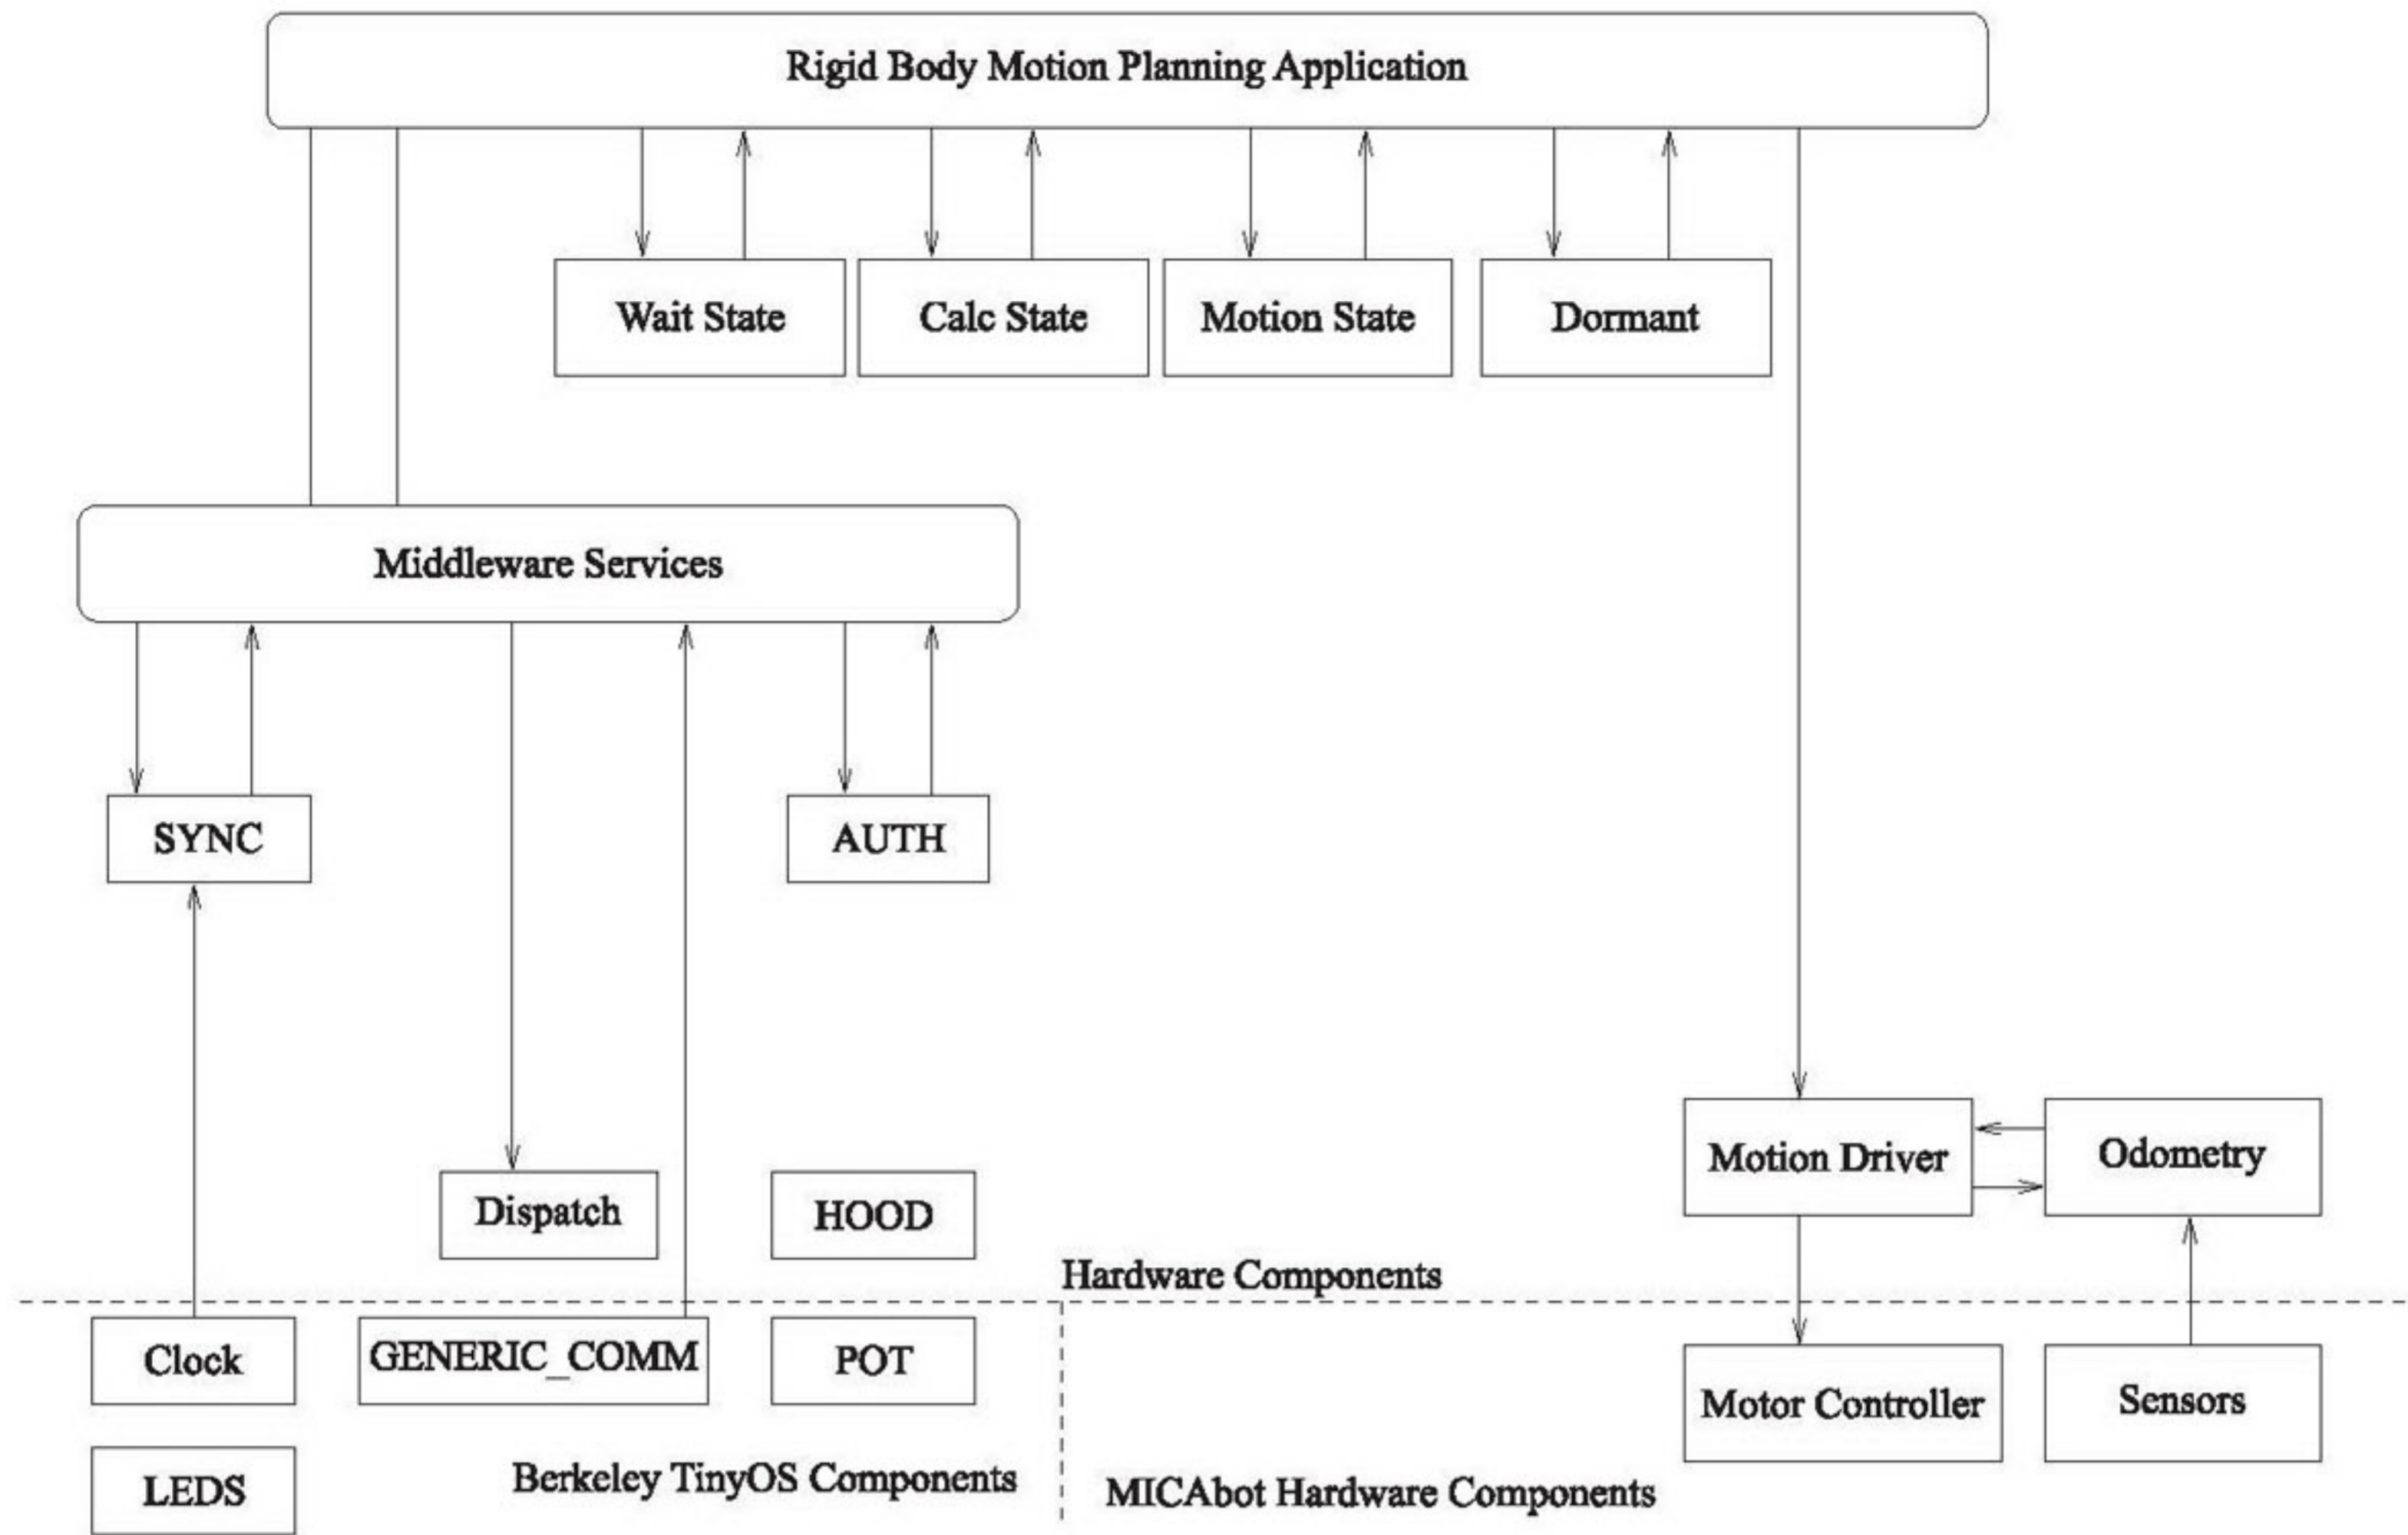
Rigid Body Motion Planning Application

Wait State

Calc State

Motion State

Dormant

Middleware Services

SYNC

AUTH

Dispatch

HOOD

Motion Driver

Odometry

Hardware Components

Clock

GENERIC_COMM

POT

Motor Controller

Sensors

LEDS

Berkeley TinyOS Components

MICAbot Hardware Components